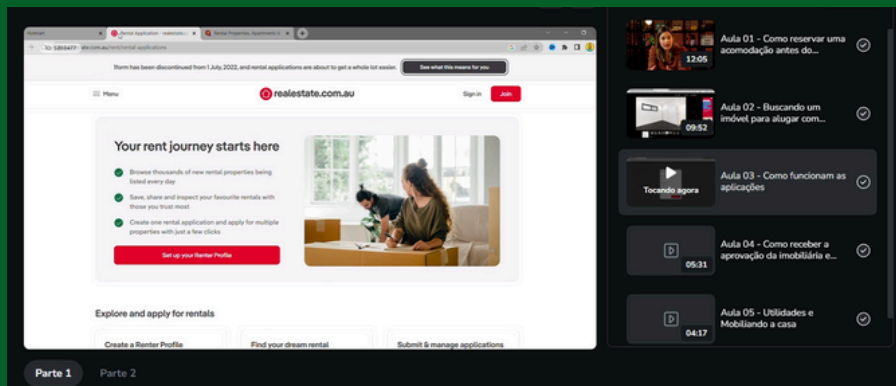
Rental Application - realestate.com.au

Rental Properties, Apartments

realestate.com.au/rent/rental-applications

1form has been discontinued from 1 July, 2022, and rental applications are about to get a whole lot easier.

See what this means for you

Menu

realestate.com.au

Sign in

Join

Your rent journey starts here

Browse thousands of new rental properties being listed every day

Save, share and inspect your favourite rentals with those you trust most

Create one rental application and apply for multiple properties with just a few clicks

Set up your Renter Profile

Explore and apply for rentals

Create a Renter Profile

Find your dream rental

Submit & manage applications

12:05

Aula 01 - Como reservar uma acomodação antes do...

09:52

Aula 02 - Buscando um imóvel para alugar com...

Tocando agora

Aula 03 - Como funcionam as aplicações

05:31

Aula 04 - Como receber a aprovação da imobiliária e...

04:17

Aula 05 - Utilidades e Mobiliando a casa

Parte 1

Parte 2